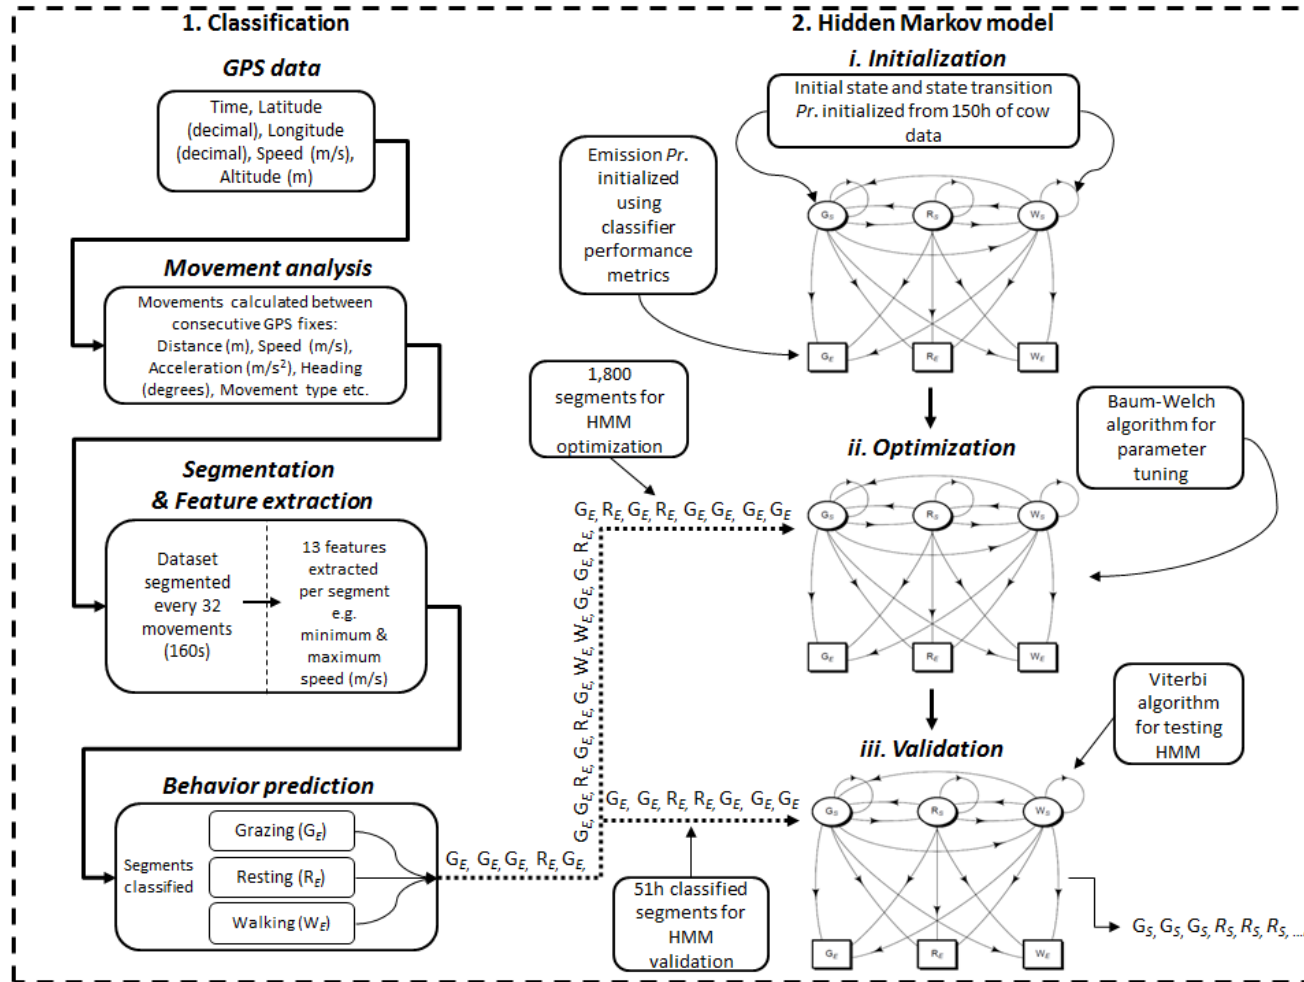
1. Classification

GPS data

Time, Latitude (decimal), Longitude (decimal), Speed (m/s), Altitude (m)

Movement analysis

Movements calculated between consecutive GPS fixes: Distance (m), Speed (m/s), Acceleration (m/s$^2$), Heading (degrees), Movement type etc.

Segmentation & Feature extraction

Dataset segmented every 32 movements (160s)

13 features extracted per segment e.g. minimum & maximum speed (m/s)

Behavior prediction

Segments classified

Grazing ($G_E$)

Resting ($R_E$)

Walking ($W_E$)

$G_E$, $G_E$, $G_E$, $R_E$, $G_E$,

2. Hidden Markov model

i. Initialization

Initial state and state transition Pr. initialized from 150h of cow data

Emission Pr. initialized using classifier performance metrics

$G_S$ $R_S$ $W_S$

$G_E$ $R_E$ $W_E$

1,800 segments for HMM optimization

$G_E$, $R_E$, $G_E$, $R_E$, $G_E$, $G_E$, $G_E$, $G_E$

$G_E$, $R_E$, $G_E$, $R_E$, $G_E$, $W_E$, $W_E$, $G_E$, $G_E$, $R_E$,

ii. Optimization

Baum-Welch algorithm for parameter tuning

$G_S$ $R_S$ $W_S$

$G_E$ $R_E$ $W_E$

iii. Validation

Viterbi algorithm for testing HMM

$G_E$, $G_E$, $R_E$, $R_E$, $G_E$, $G_E$, $G_E$

51h classified segments for HMM validation

$G_S$ $R_S$ $W_S$

$G_E$ $R_E$ $W_E$

$G_S$, $G_S$, $G_S$, $R_S$, $R_S$, $R_S$, ...